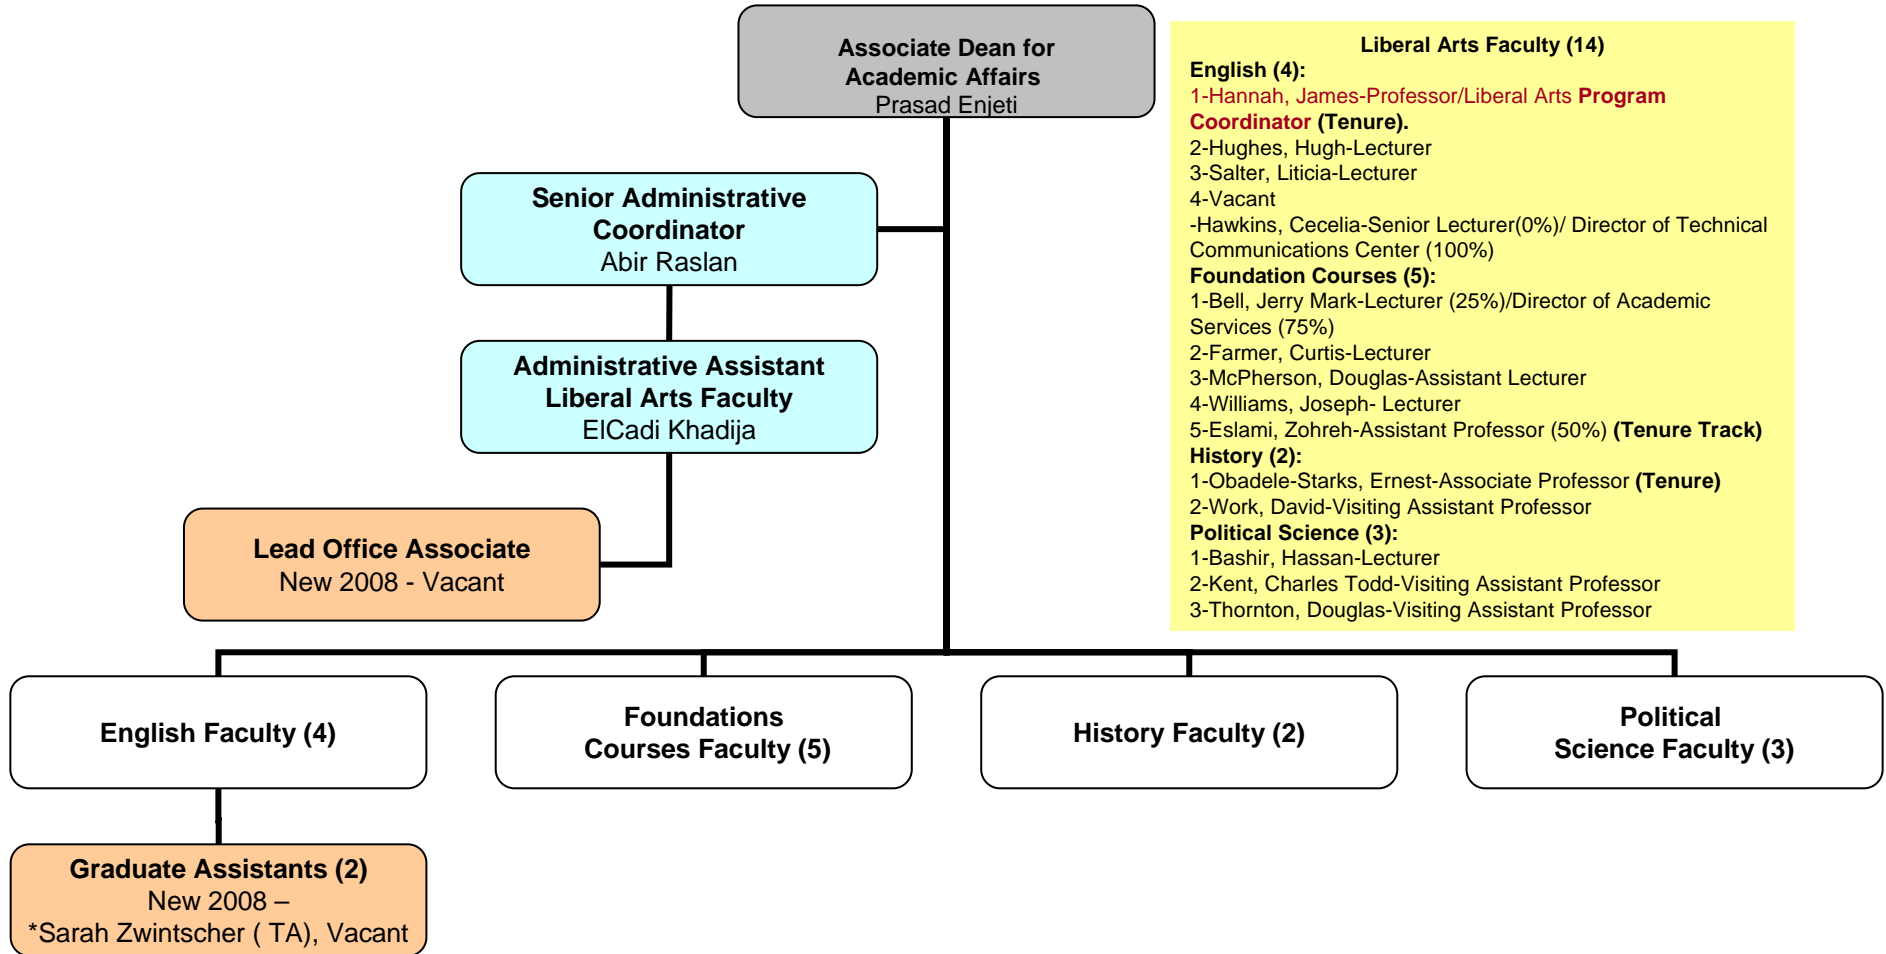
Associate Dean for Academic Affairs
Prasad Enjeti

Senior Administrative Coordinator
Abir Raslan

Administrative Assistant Liberal Arts Faculty
ElCadi Khadija

Lead Office Associate
New 2008 - Vacant

Liberal Arts Faculty (14)
English (4):
1-Hannah, James-Professor/Liberal Arts Program Coordinator (Tenure).
2-Hughes, Hugh-Lecturer
3-Salter, Liticia-Lecturer
4-Vacant
-Hawkins, Cecelia-Senior Lecturer(0%)/ Director of Technical Communications Center (100%)
Foundation Courses (5):
1-Bell, Jerry Mark-Lecturer (25%)/Director of Academic Services (75%)
2-Farmer, Curtis-Lecturer
3-McPherson, Douglas-Assistant Lecturer
4-Williams, Joseph- Lecturer
5-Eslami, Zohreh-Assistant Professor (50%) (Tenure Track)
History (2):
1-Obadele-Starks, Ernest-Associate Professor (Tenure)
2-Work, David-Visiting Assistant Professor
Political Science (3):
1-Bashir, Hassan-Lecturer
2-Kent, Charles Todd-Visiting Assistant Professor
3-Thornton, Douglas-Visiting Assistant Professor

English Faculty (4)

Foundations Courses Faculty (5)

History Faculty (2)

Political Science Faculty (3)

Graduate Assistants (2)
New 2008 –
*Sarah Zwintscher ( TA), Vacant